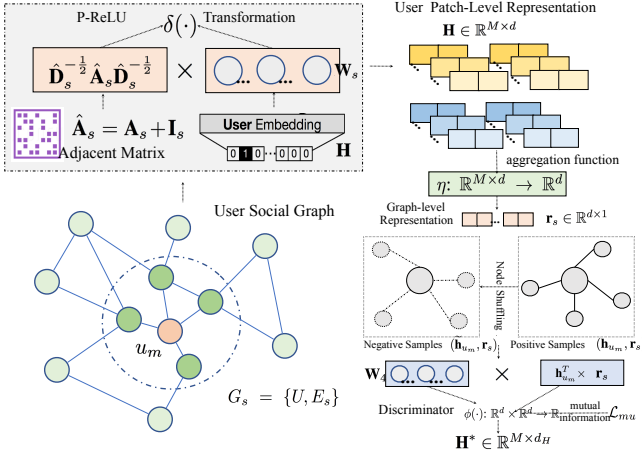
P-ReLU

$\delta(\cdot)$

Transformation

$\hat{\mathbf{D}}_s^{-\frac{1}{2}}\hat{\mathbf{A}}_s\hat{\mathbf{D}}_s^{-\frac{1}{2}}$

$\times$

$\mathbf{W}_s$

$\hat{\mathbf{A}}_s = \mathbf{A}_s + \mathbf{I}_s$

Adjacent Matrix

User Embedding

0 1 0 ... 0 0 0

$\mathbf{H}$

User Patch-Level Representation

$\mathbf{H} \in \mathbb{R}^{M \times d}$

aggregation function

$\eta$: $\mathbb{R}^{M \times d} \rightarrow \mathbb{R}^{d}$

Graph-level Representation

$\mathbf{r}_s \in \mathbb{R}^{d \times 1}$

User Social Graph

Node Shuffling

$u_m$

Negative Samples $(\mathbf{h}_{u_m}, \mathbf{r}_s)$

Positive Samples $(\mathbf{h}_{u_m}, \mathbf{r}_s)$

$\mathbf{W}_s$

$\times$

$\mathbf{h}_{u_m}^T \times \mathbf{r}_s$

$G_s = \{U, E_s\}$

Discriminator

$\phi(\cdot)$: $\mathbb{R}^d \times \mathbb{R}^d \rightarrow \mathbb{R}$

mutual information

$\mathcal{L}_{mu}$

$\mathbf{H}^* \in \mathbb{R}^{M \times d_H}$